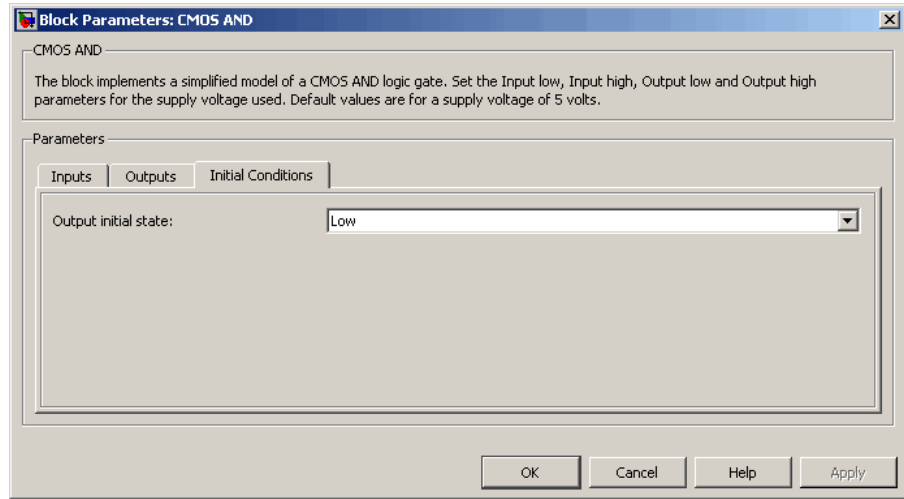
Block Parameters: CMOS AND

CMOS AND

The block implements a simplified model of a CMOS AND logic gate. Set the Input low, Input high, Output low and Output high parameters for the supply voltage used. Default values are for a supply voltage of 5 volts.

Parameters

Inputs | Outputs | Initial Conditions

Output initial state: Low

OK Cancel Help Apply